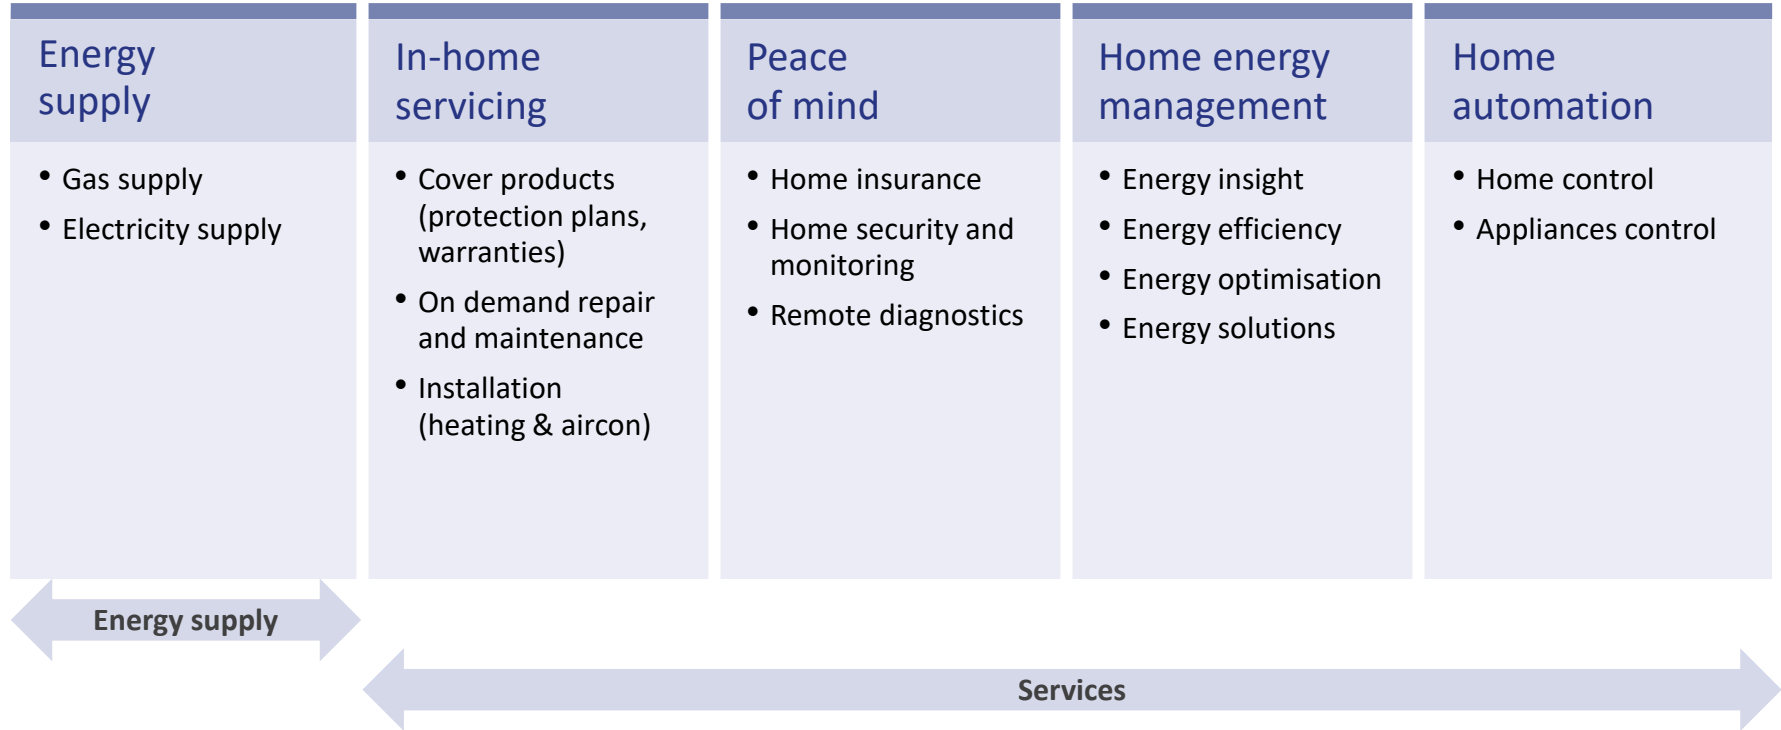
Energy supply

• Gas supply
• Electricity supply

In-home servicing

• Cover products (protection plans, warranties)
• On demand repair and maintenance
• Installation (heating & aircon)

Peace of mind

• Home insurance
• Home security and monitoring
• Remote diagnostics

Home energy management

• Energy insight
• Energy efficiency
• Energy optimisation
• Energy solutions

Home automation

• Home control
• Appliances control

Energy supply

Services